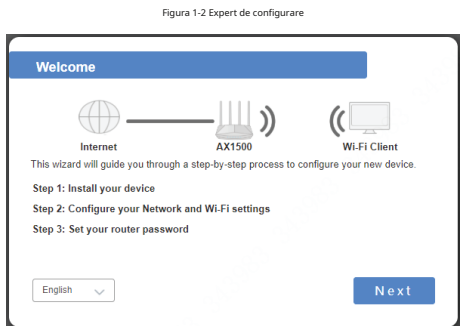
Figura 1-2 Expert de configurare

Welcome

Internet

AX1500

Wi-Fi Client

This wizard will guide you through a step-by-step process to configure your new device.

Step 1: Install your device

Step 2: Configure your Network and Wi-Fi settings

Step 3: Set your router password

English

Next